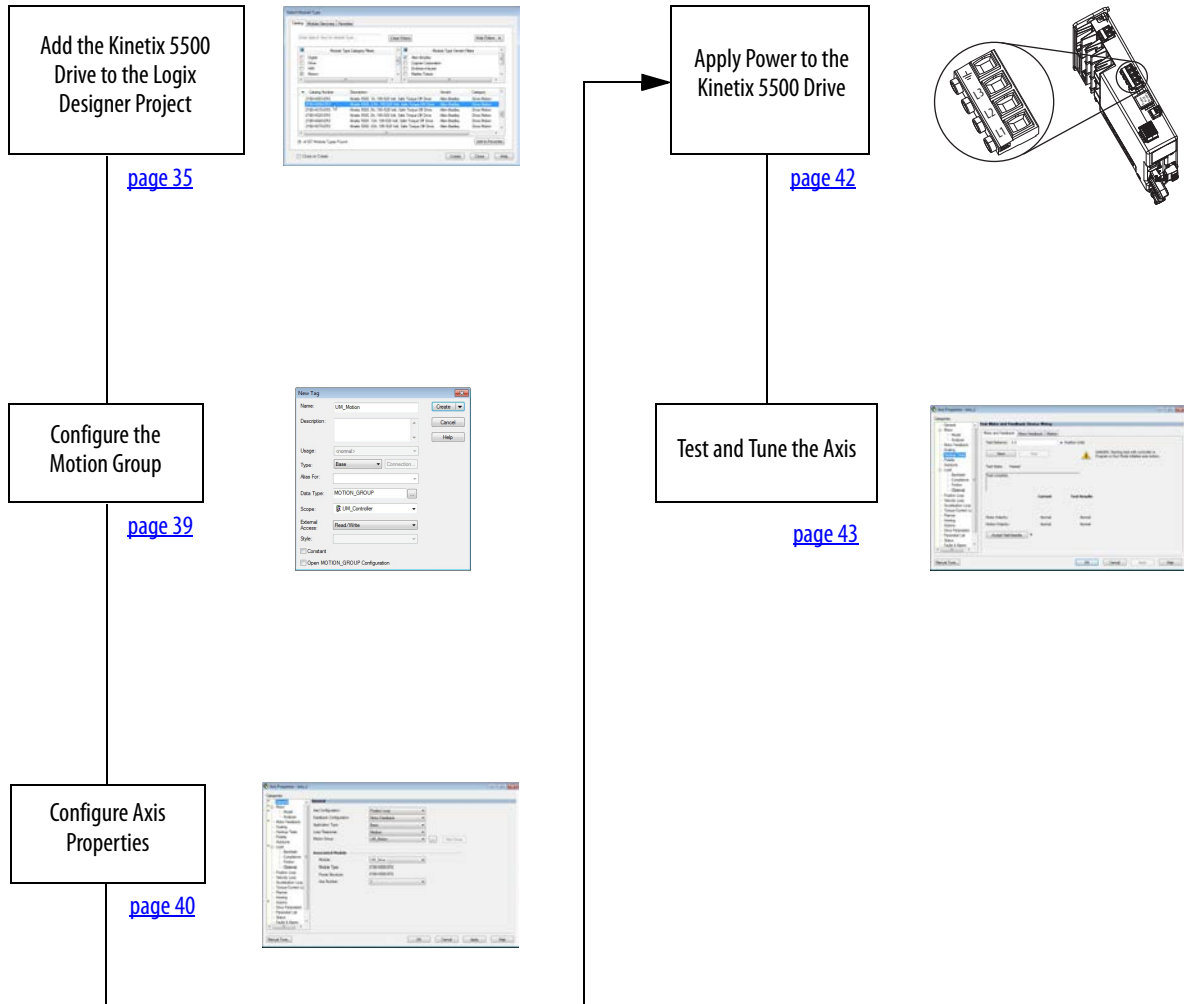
Add the Kinetix 5500 Drive to the Logix Designer Project

page 35

Configure the Motion Group

page 39

New Tag
Name: UM_Motion
Description:
Usage: <normal>
Type: Base
Connection...
Alias For:
Data Type: MOTION_GROUP
Scope: UM_Controller
External Access: Read/Write
Style:
Constant
Open MOTION_GROUP Configuration
Create
Cancel
Help

Configure Axis Properties

page 40

Apply Power to the Kinetix 5500 Drive

page 42

Test and Tune the Axis

page 43